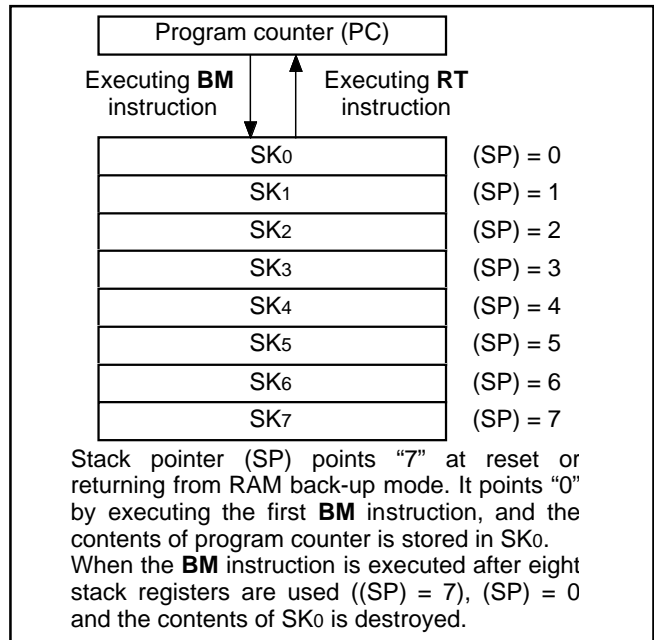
Program counter (PC)

Executing BM instruction

Executing RT instruction

| SK0 | (SP) = 0 |
|---|---|
| SK1 | (SP) = 1 |
| SK2 | (SP) = 2 |
| SK3 | (SP) = 3 |
| SK4 | (SP) = 4 |
| SK5 | (SP) = 5 |
| SK6 | (SP) = 6 |
| SK7 | (SP) = 7 |

Stack pointer (SP) points "7" at reset or returning from RAM back-up mode. It points "0" by executing the first BM instruction, and the contents of program counter is stored in SK0. When the BM instruction is executed after eight stack registers are used ((SP) = 7), (SP) = 0 and the contents of SK0 is destroyed.